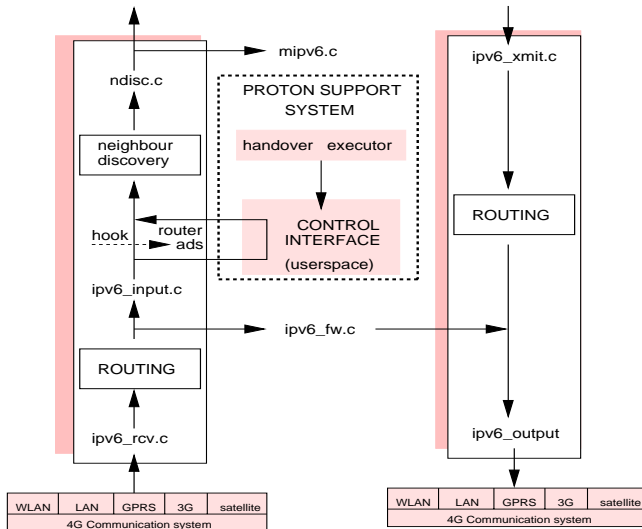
mipv6.c

ndisc.c

neighbour discovery

PROTON SUPPORT SYSTEM

handover executor

CONTROL INTERFACE (userspace)

router ads

hook

ipv6_input.c

ipv6_fw.c

ROUTING

ipv6_rcv.c

| WLAN | LAN | GPRS | 3G | satellite |
|---|---|---|---|---|
| 4G Communication system | | | | |

ipv6_xmit.c

ROUTING

ipv6_output

| WLAN | LAN | GPRS | 3G | satellite |
|---|---|---|---|---|
| 4G Communication system | | | | |